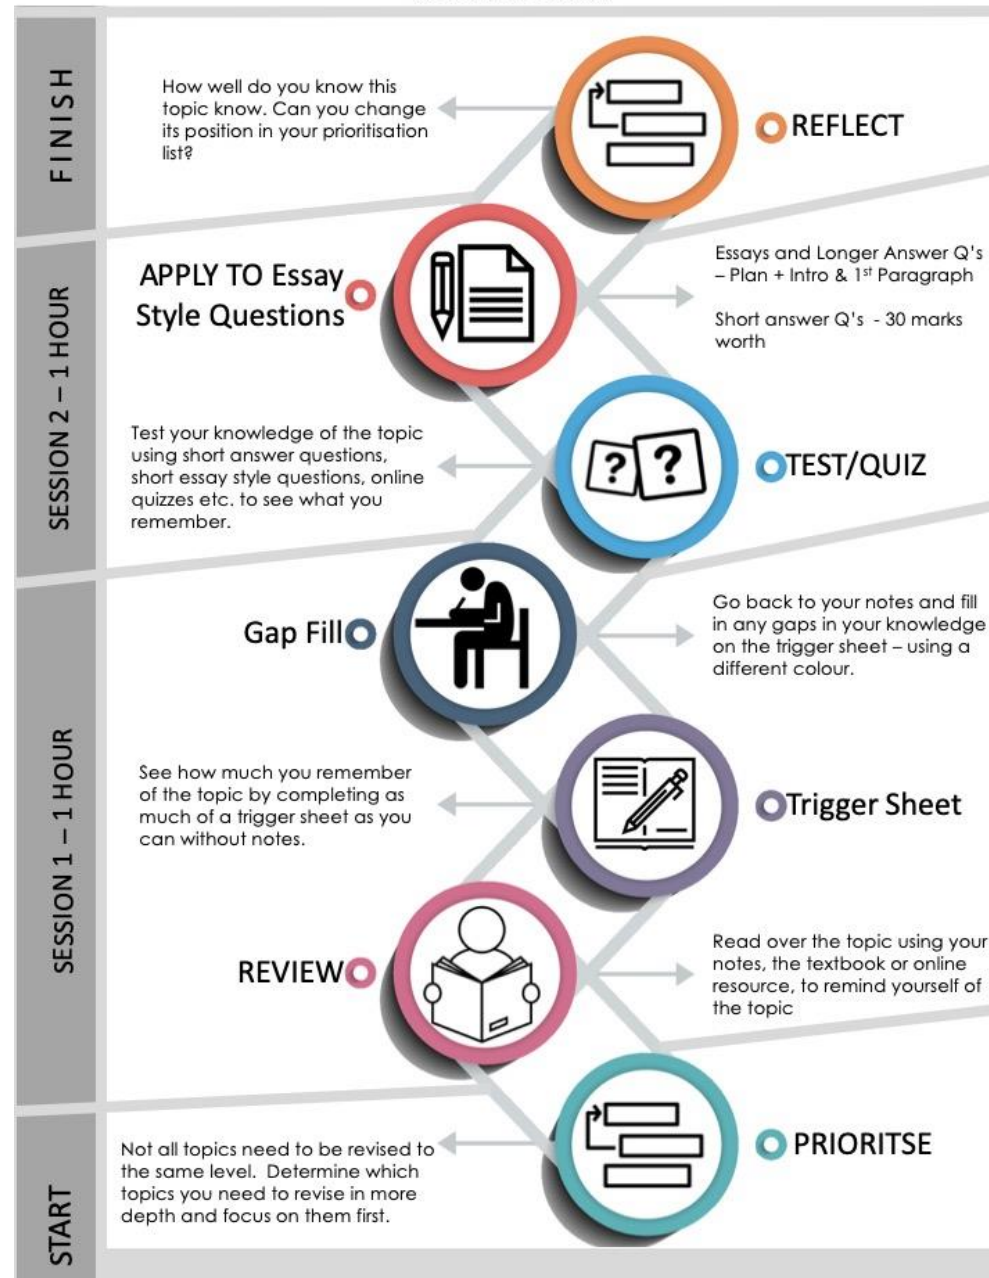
FINISH

How well do you know this topic know. Can you change its position in your prioritisation list?

REFLECT

SESSION 2 – 1 HOUR

APPLY TO Essay Style Questions

Essays and Longer Answer Q's – Plan + Intro & 1st Paragraph

Short answer Q's - 30 marks worth

Test your knowledge of the topic using short answer questions, short essay style questions, online quizzes etc. to see what you remember.

? ?

TEST/QUIZ

SESSION 1 – 1 HOUR

Gap Fill

Go back to your notes and fill in any gaps in your knowledge on the trigger sheet – using a different colour.

See how much you remember of the topic by completing as much of a trigger sheet as you can without notes.

Trigger Sheet

REVIEW

Read over the topic using your notes, the textbook or online resource, to remind yourself of the topic

START

Not all topics need to be revised to the same level. Determine which topics you need to revise in more depth and focus on them first.

PRIORITSE